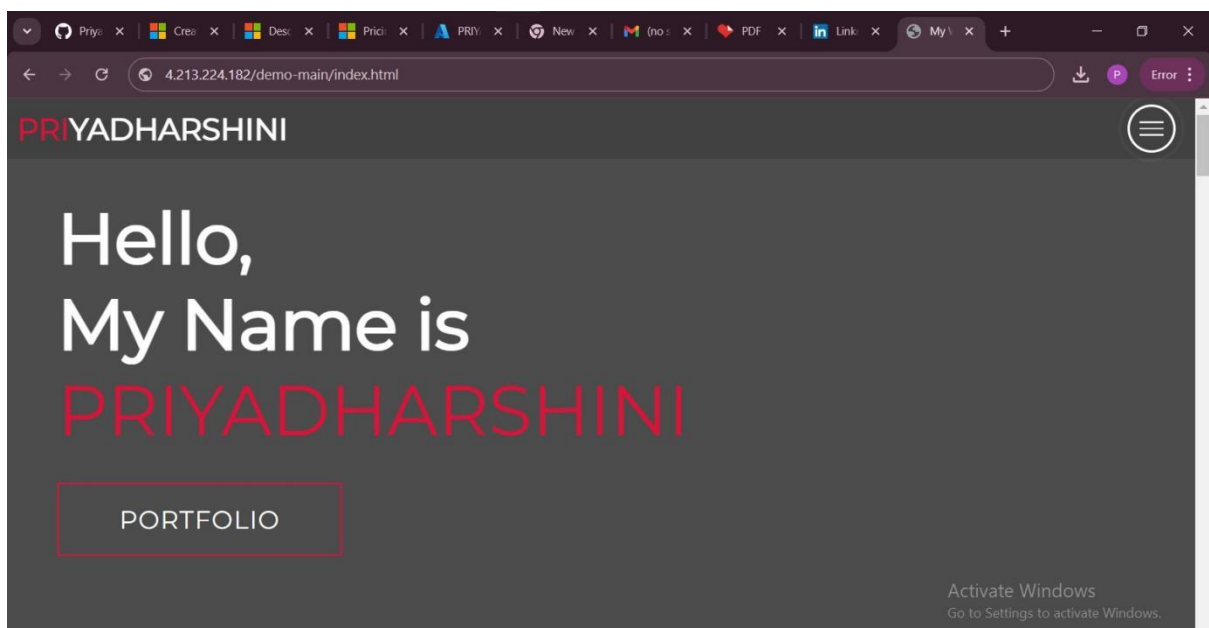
Priya ×
Crea ×
Desc ×
Prici ×
PRIY ×
New ×
(no s ×
PDF ×
Link ×
My W ×
+

4.213.224.182/demo-main/index.html

P
Error

PRIYADHARSHINI

Hello,
My Name is
PRIYADHARSHINI

PORTFOLIO

Activate Windows
Go to Settings to activate Windows.